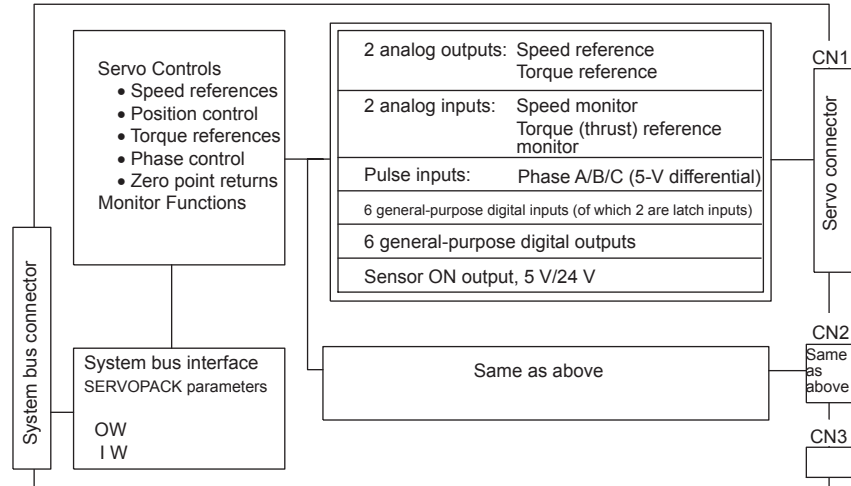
Servo Controls
• Speed references
• Position control
• Torque references
• Phase control
• Zero point returns
Monitor Functions

| 2 analog outputs: | Speed reference Torque reference |
|---|---|
| 2 analog inputs: | Speed monitor Torque (thrust) reference monitor |
| Pulse inputs: | Phase A/B/C (5-V differential) |
| 6 general-purpose digital inputs (of which 2 are latch inputs) | |
| 6 general-purpose digital outputs | |
| Sensor ON output, 5 V/24 V | |

CN1
Servo connector

System bus connector

System bus interface
SERVOPACK parameters
OW
I W

Same as above

CN2
Same as above

CN3